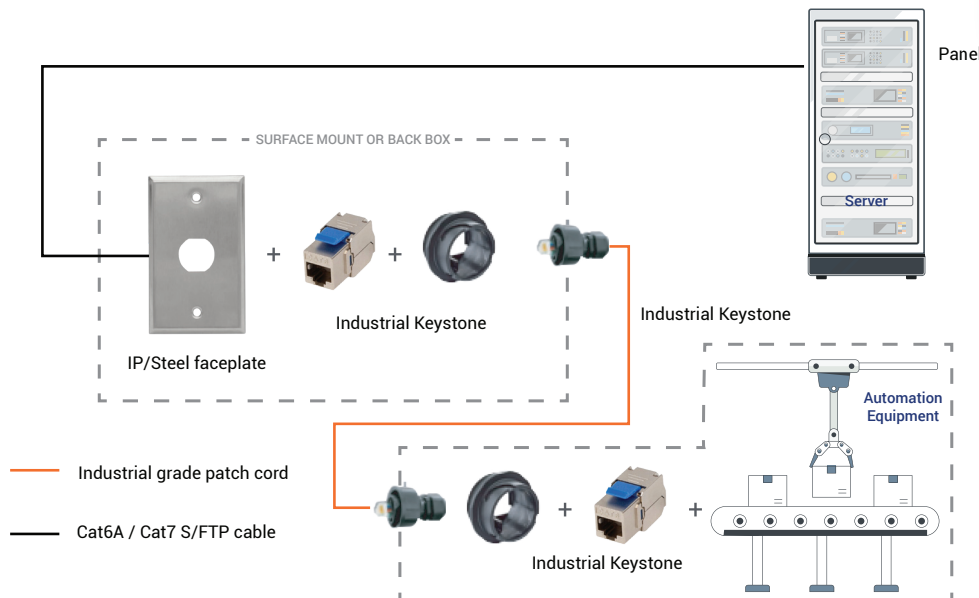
Panel

Server

SURFACE MOUNT OR BACK BOX

+ +

Industrial Keystone

IP/Steel faceplate

Industrial Keystone

Automation Equipment

Industrial grade patch cord

Cat6A / Cat7 S/FTP cable

+ +

Industrial Keystone